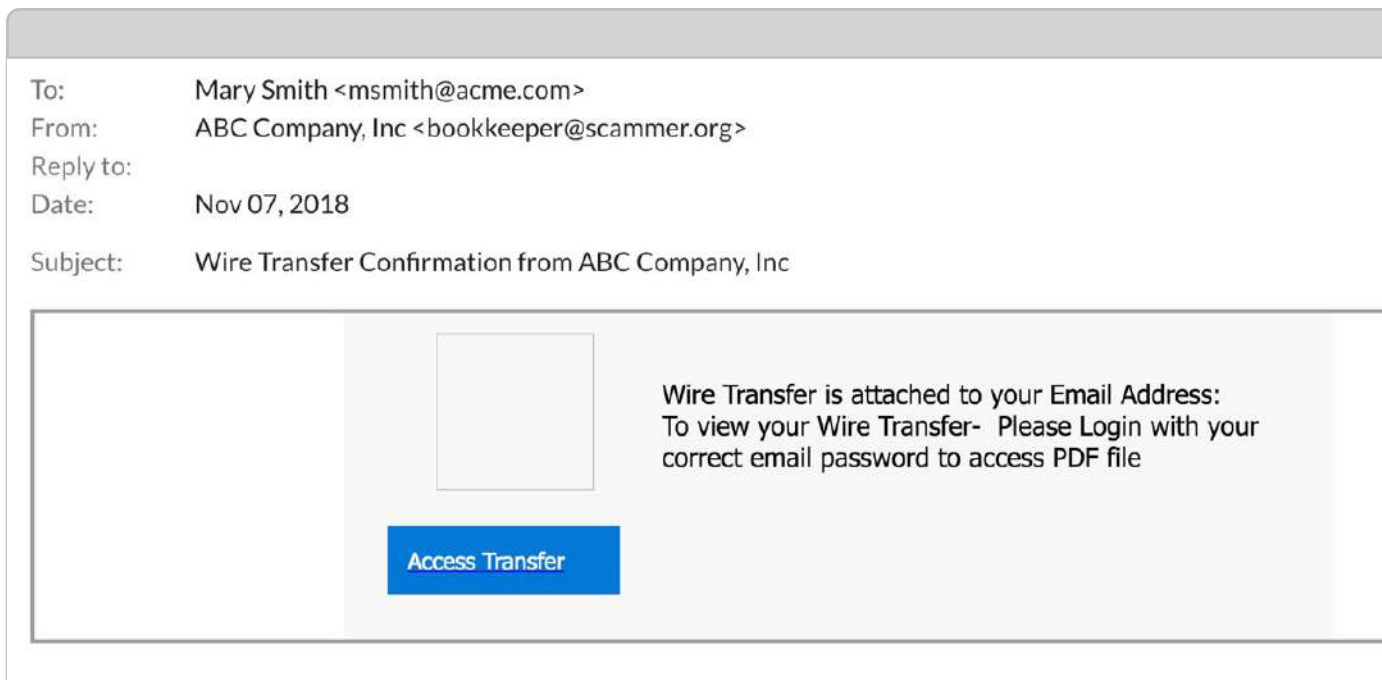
To: Mary Smith <msmith@acme.com>
From: ABC Company, Inc <bookkeeper@scammer.org>
Reply to:
Date: Nov 07, 2018
Subject: Wire Transfer Confirmation from ABC Company, Inc

Wire Transfer is attached to your Email Address:
To view your Wire Transfer- Please Login with your correct email password to access PDF file

Access Transfer